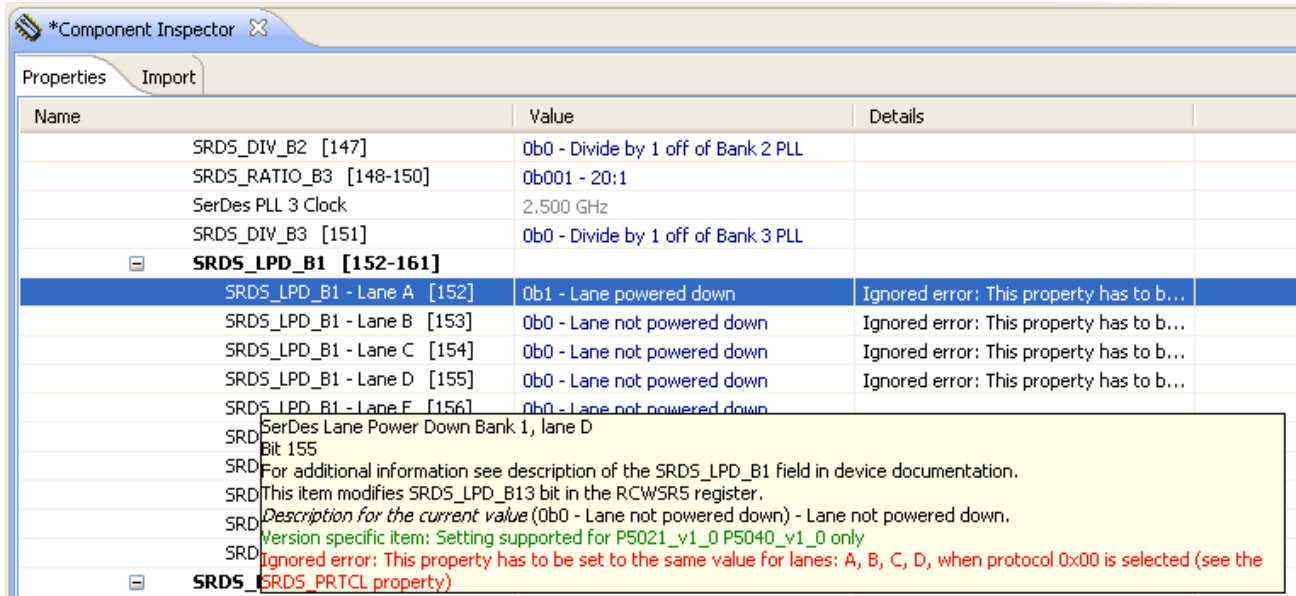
*Component Inspector

Properties | Import

| Name | Value | Details |
|---|---|---|
| SRDS_DIV_B2 [147] | 0b0 - Divide by 1 off of Bank 2 PLL | |
| SRDS_RATIO_B3 [148-150] | 0b001 - 20:1 | |
| SerDes PLL 3 Clock | 2.500 GHz | |
| SRDS_DIV_B3 [151] | 0b0 - Divide by 1 off of Bank 3 PLL | |
| SRDS_LPD_B1 [152-161] | | |
| SRDS_LPD_B1 - Lane A [152] | 0b1 - Lane powered down | Ignored error: This property has to b... |
| SRDS_LPD_B1 - Lane B [153] | 0b0 - Lane not powered down | Ignored error: This property has to b... |
| SRDS_LPD_B1 - Lane C [154] | 0b0 - Lane not powered down | Ignored error: This property has to b... |
| SRDS_LPD_B1 - Lane D [155] | 0b0 - Lane not powered down | Ignored error: This property has to b... |
| SRDS_LPD_B1 - Lane E [156] | 0b0 - Lane not powered down | |
| SRD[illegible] | | |
| SRD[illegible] | | |
| SRD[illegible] | | |
| SRD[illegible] | | |
| SRD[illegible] | | |
| SRDS_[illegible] | | |

SerDes Lane Power Down Bank 1, lane D
Bit 155
For additional information see description of the SRDS_LPD_B1 field in device documentation.
This item modifies SRDS_LPD_B13 bit in the RCWSR5 register.
Description for the current value (0b0 - Lane not powered down) - Lane not powered down.
Version specific item: Setting supported for P5021_v1_0 P5040_v1_0 only
Ignored error: This property has to be set to the same value for lanes: A, B, C, D, when protocol 0x00 is selected (see the SRDS_PRTCL property)